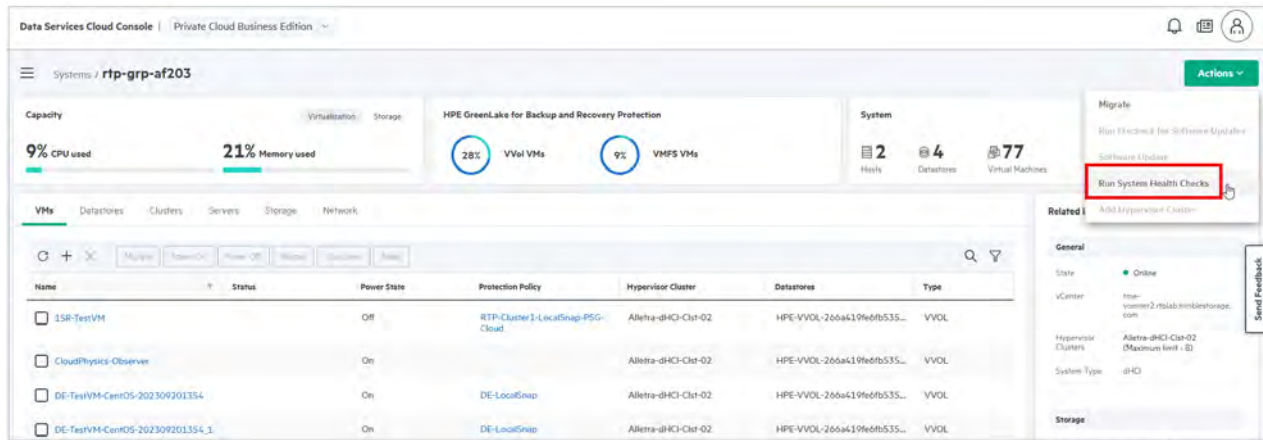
Data Services Cloud Console | Private Cloud Business Edition

Systems / rtp-grp-af203

Actions

Migrate
Run Precheck for Software Updates
Software Update
Run System Health Checks
Add Hypervisor Cluster

Capacity
Virtualization Storage
9% CPU used
21% Memory used

HPE GreenLake for Backup and Recovery Protection
28% VVol VMs
9% VMFS VMs

System
2 Hosts
4 Datastores
77 Virtual Machines

VMs Datastores Clusters Servers Storage Network

Migrate Power On Power Off Restart Shutdown Reset

| Name | Status | Power State | Protection Policy | Hypervisor Cluster | Datastores | Type |
|---|---|---|---|---|---|---|
| 1SR-TestVM | | Off | RTP-Cluster1-LocalSnap-PSG-Cloud | Alletra-dHCI-Clst-02 | HPE-VVOL-266a419fe6fb535... | VVOL |
| CloudPhysics-Observer | | On | | Alletra-dHCI-Clst-02 | HPE-VVOL-266a419fe6fb535... | VVOL |
| DE-TestVM-CentOS-202309201354 | | On | DE-LocalSnap | Alletra-dHCI-Clst-02 | HPE-VVOL-266a419fe6fb535... | VVOL |
| DE-TestVM-CentOS-202309201354_1 | | On | DE-LocalSnap | Alletra-dHCI-Clst-02 | HPE-VVOL-266a419fe6fb535... | VVOL |

Related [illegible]

General
State • Online
vCenter rtp-vcenter2.rtolab.nimblestorage.com
Hypervisor Clusters Alletra-dHCI-Clst-02 (Maximum limit - 8)
System Type dHCI

Storage

Send Feedback